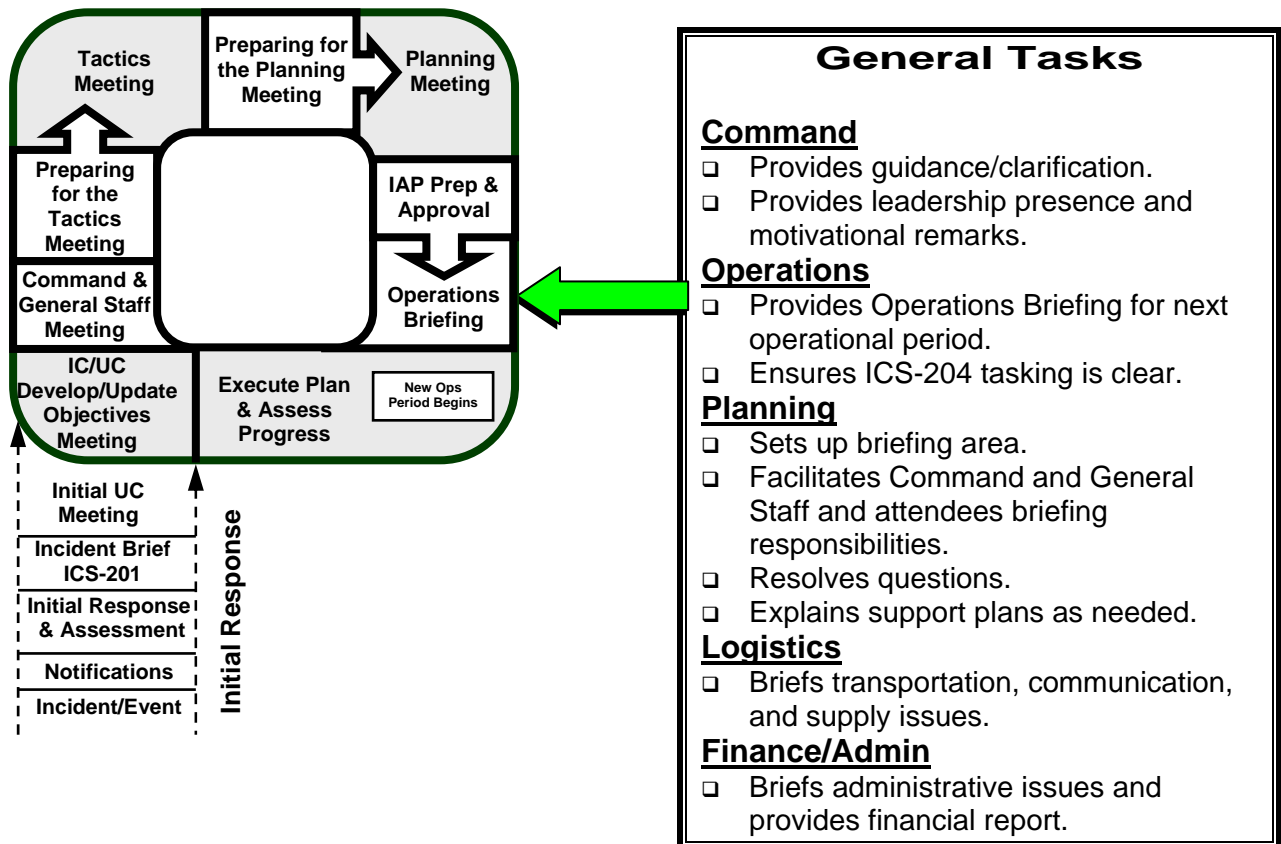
Tactics Meeting

Preparing for the Planning Meeting

Planning Meeting

Preparing for the Tactics Meeting

IAP Prep & Approval

Command & General Staff Meeting

Operations Briefing

IC/UC Develop/Update Objectives Meeting

Execute Plan & Assess Progress

New Ops Period Begins

Initial UC Meeting

Incident Brief ICS-201

Initial Response & Assessment

Notifications

Incident/Event

Initial Response

General Tasks

Command
- Provides guidance/clarification.
- Provides leadership presence and motivational remarks.

Operations
- Provides Operations Briefing for next operational period.
- Ensures ICS-204 tasking is clear.

Planning
- Sets up briefing area.
- Facilitates Command and General Staff and attendees briefing responsibilities.
- Resolves questions.
- Explains support plans as needed.

Logistics
- Briefs transportation, communication, and supply issues.

Finance/Admin
- Briefs administrative issues and provides financial report.